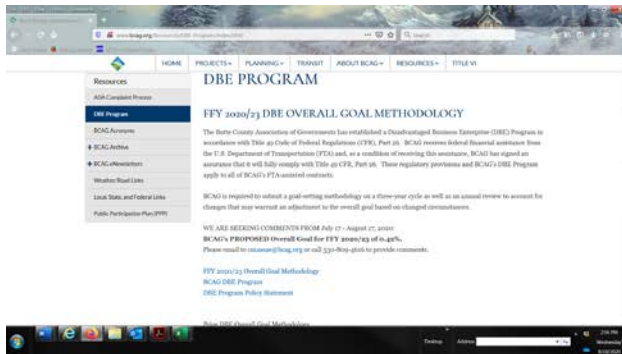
HOME PROJECTS PLANNING TRANSIT ABOUT BCAG RESOURCES TITLE VI

Resources

ADA Complaint Process

DBE Program

BCAG Acronyms

BCAG Archive

BCAG eNewsletters

Weather/Road Links

Local, State, and Federal Links

Public Participation Plan (PPP)

DBE PROGRAM

FFY 2020/23 DBE OVERALL GOAL METHODOLOGY

The Butte County Association of Governments has established a Disadvantaged Business Enterprise (DBE) Program in accordance with Title 49 Code of Federal Regulations (CFR), Part 26. BCAG receives federal financial assistance from the U.S. Department of Transportation (FTA) and, as a condition of receiving this assistance, BCAG has signed an assurance that it will fully comply with Title 49 CFR, Part 26. These regulatory provisions and BCAG's DBE Program apply to all of BCAG's FTA-assisted contracts.

BCAG is required to submit a goal-setting methodology on a three-year cycle as well as an annual review to account for changes that may warrant an adjustment to the overall goal based on changed circumstances.

WE ARE SEEKING COMMENTS FROM July 17 - August 27, 2020:
BCAG's PROPOSED Overall Goal for FFY 2020/23 of 0.42%.
Please email to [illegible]@bcag.org or call 530-809-4616 to provide comments.

FFY 2020/23 Overall Goal Methodology
BCAG DBE Program
DBE Program Policy Statement

Prior DBE Overall Goal Methodology

Desktop Address